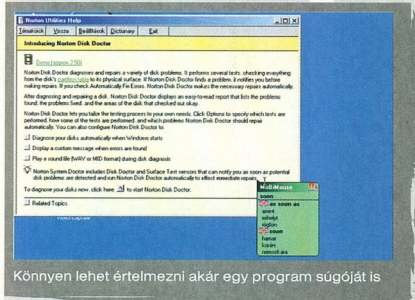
Norton Utilities Help

Témakörök | Vissza | Beállítások | Dictionary | Exit

Introducing Norton Disk Doctor

Demo (approx. 2:50)

Norton Disk Doctor diagnoses and repairs a variety of disk problems. It performs several tests, checking everything from the disk's partition table to its physical surface. If Norton Disk Doctor finds a problem, it notifies you before making repairs. If you check Automatically Fix Errors, Norton Disk Doctor makes the necessary repairs automatically.

After diagnosing and repairing a disk, Norton Disk Doctor displays an easy-to-read report that lists the problems found, the problems fixed, and the areas of the disk that checked out okay.

Norton Disk Doctor lets you tailor the testing process to your own needs. Click Options to specify which tests are performed, how some of the tests are performed, and which problems Norton Disk Doctor should repair automatically. You can also configure Norton Disk Doctor to:

Diagnose your disks automatically when Windows starts

Display a custom message when errors are found

Play a sound file (WAV or MIDI format) during disk diagnosis

Norton System Doctor includes Disk Doctor and Surface Test sensors that can notify you as soon as potential disk problems are detected and run Norton Disk Doctor automatically to effect immediate repairs.

To diagnose your disks now, click here to start Norton Disk Doctor.

Related Topics

MoBiMouse
soon
as soon as
anon
által
idején
soon
hamar
korán
nemsok as

Könnyen lehet értelmezni akár egy program súgóját is